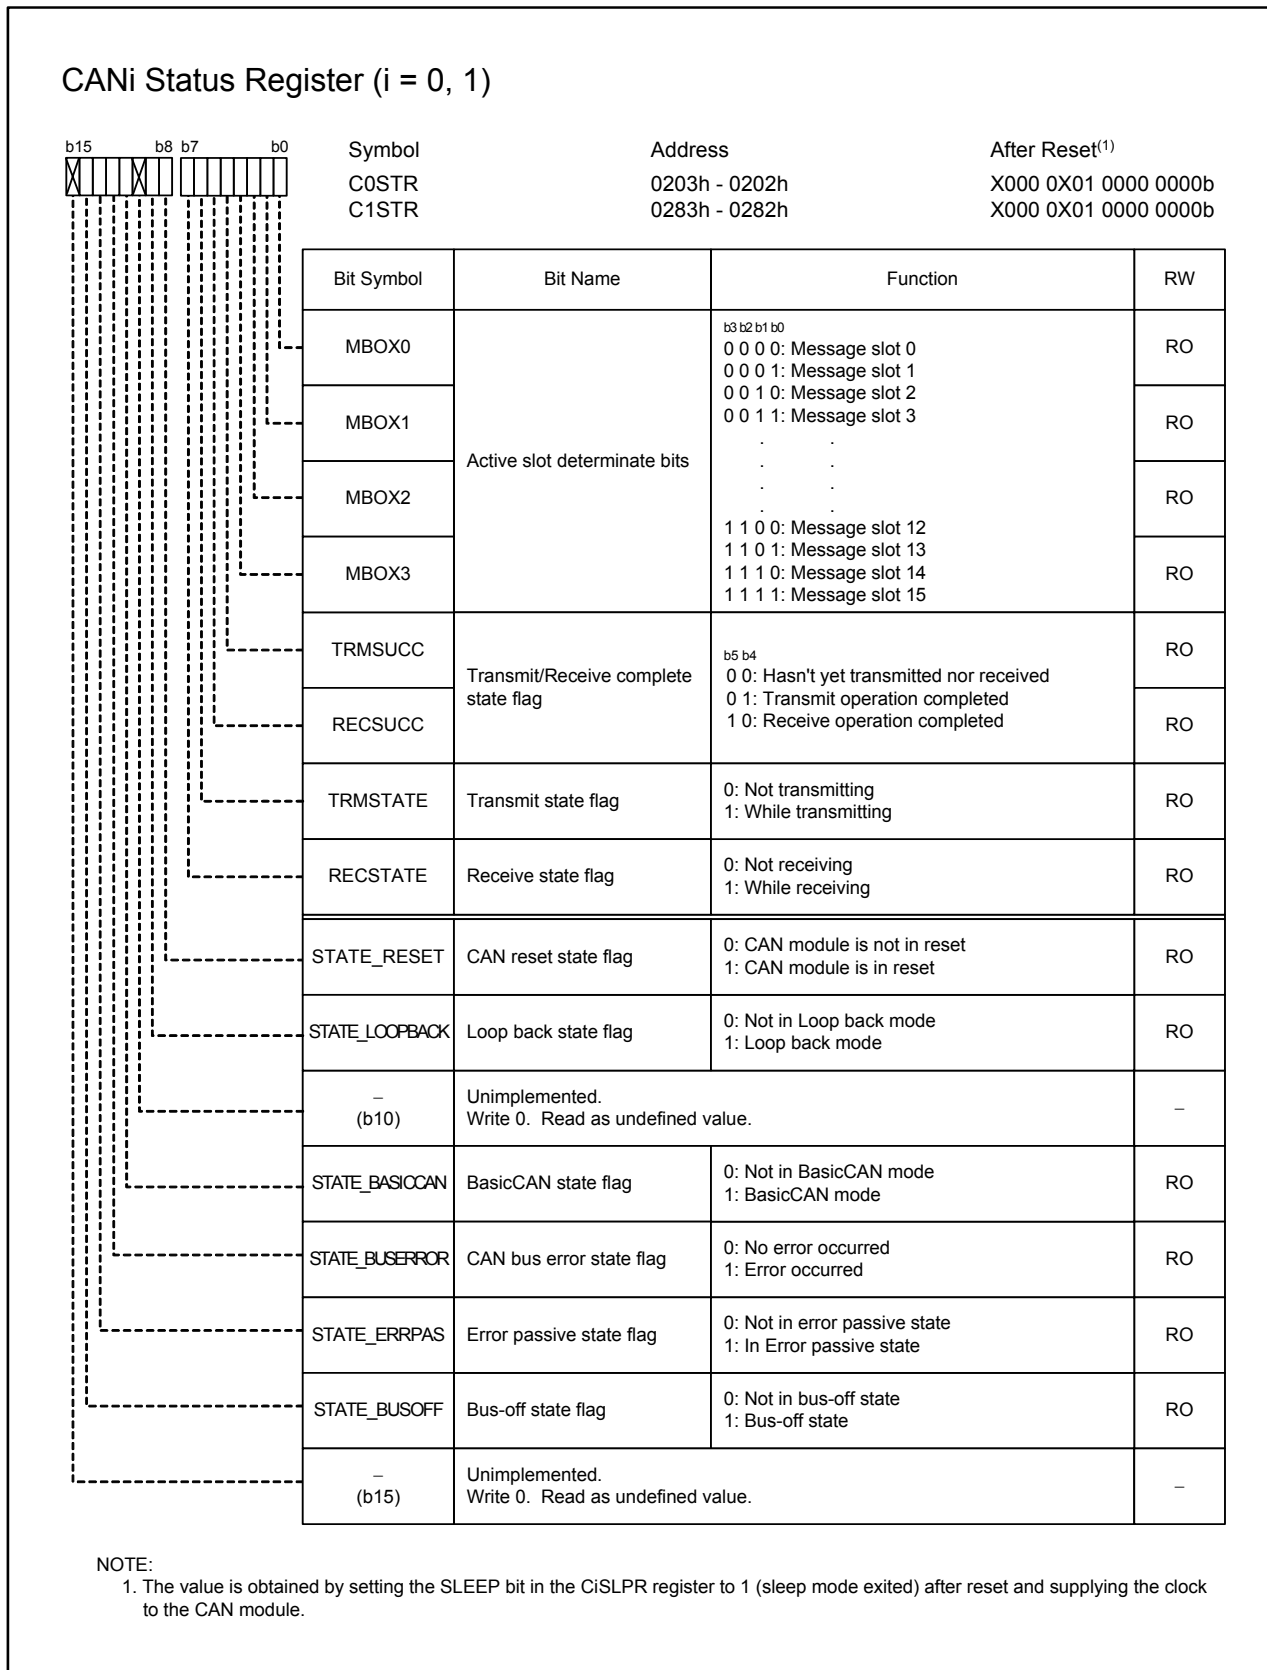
CANi Status Register (i = 0, 1)

b15 b8 b7 b0

| Symbol | Address | After Reset$^{(1)}$ |
|---|---|---|
| C0STR | 0203h - 0202h | X000 0X01 0000 0000b |
| C1STR | 0283h - 0282h | X000 0X01 0000 0000b |

| Bit Symbol | Bit Name | Function | RW |
|---|---|---|---|
| MBOX0 | Active slot determinate bits | b3 b2 b1 b0<br>0 0 0 0: Message slot 0<br>0 0 0 1: Message slot 1<br>0 0 1 0: Message slot 2<br>0 0 1 1: Message slot 3<br>. .<br>. .<br>. .<br>. .<br>1 1 0 0: Message slot 12<br>1 1 0 1: Message slot 13<br>1 1 1 0: Message slot 14<br>1 1 1 1: Message slot 15 | RO |
| MBOX1 | | | RO |
| MBOX2 | | | RO |
| MBOX3 | | | RO |
| TRMSUCC | Transmit/Receive complete state flag | b5 b4<br>0 0: Hasn't yet transmitted nor received<br>0 1: Transmit operation completed<br>1 0: Receive operation completed | RO |
| RECSUCC | | | RO |
| TRMSTATE | Transmit state flag | 0: Not transmitting<br>1: While transmitting | RO |
| RECSTATE | Receive state flag | 0: Not receiving<br>1: While receiving | RO |
| STATE_RESET | CAN reset state flag | 0: CAN module is not in reset<br>1: CAN module is in reset | RO |
| STATE_LOOPBACK | Loop back state flag | 0: Not in Loop back mode<br>1: Loop back mode | RO |
| –<br>(b10) | Unimplemented.<br>Write 0. Read as undefined value. | | – |
| STATE_BASICCAN | BasicCAN state flag | 0: Not in BasicCAN mode<br>1: BasicCAN mode | RO |
| STATE_BUSERROR | CAN bus error state flag | 0: No error occurred<br>1: Error occurred | RO |
| STATE_ERRPAS | Error passive state flag | 0: Not in error passive state<br>1: In Error passive state | RO |
| STATE_BUSOFF | Bus-off state flag | 0: Not in bus-off state<br>1: Bus-off state | RO |
| –<br>(b15) | Unimplemented.<br>Write 0. Read as undefined value. | | – |

NOTE:
1. The value is obtained by setting the SLEEP bit in the CiSLPR register to 1 (sleep mode exited) after reset and supplying the clock to the CAN module.